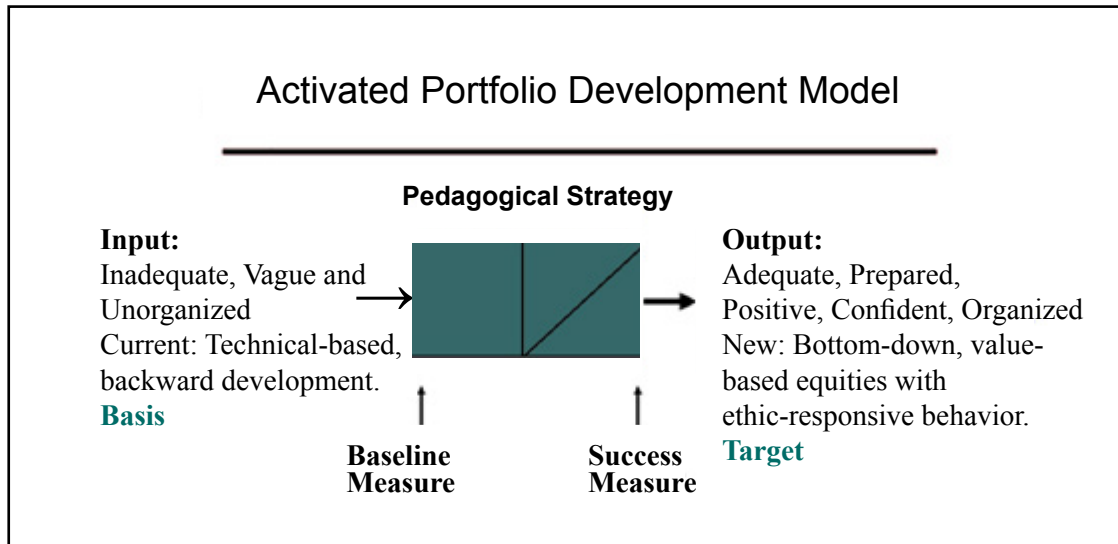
Activated Portfolio Development Model

Pedagogical Strategy

Input:
Inadequate, Vague and Unorganized
Current: Technical-based, backward development.
Basis

Output:
Adequate, Prepared, Positive, Confident, Organized
New: Bottom-down, value-based equities with ethic-responsive behavior.
Target

Baseline Measure

Success Measure